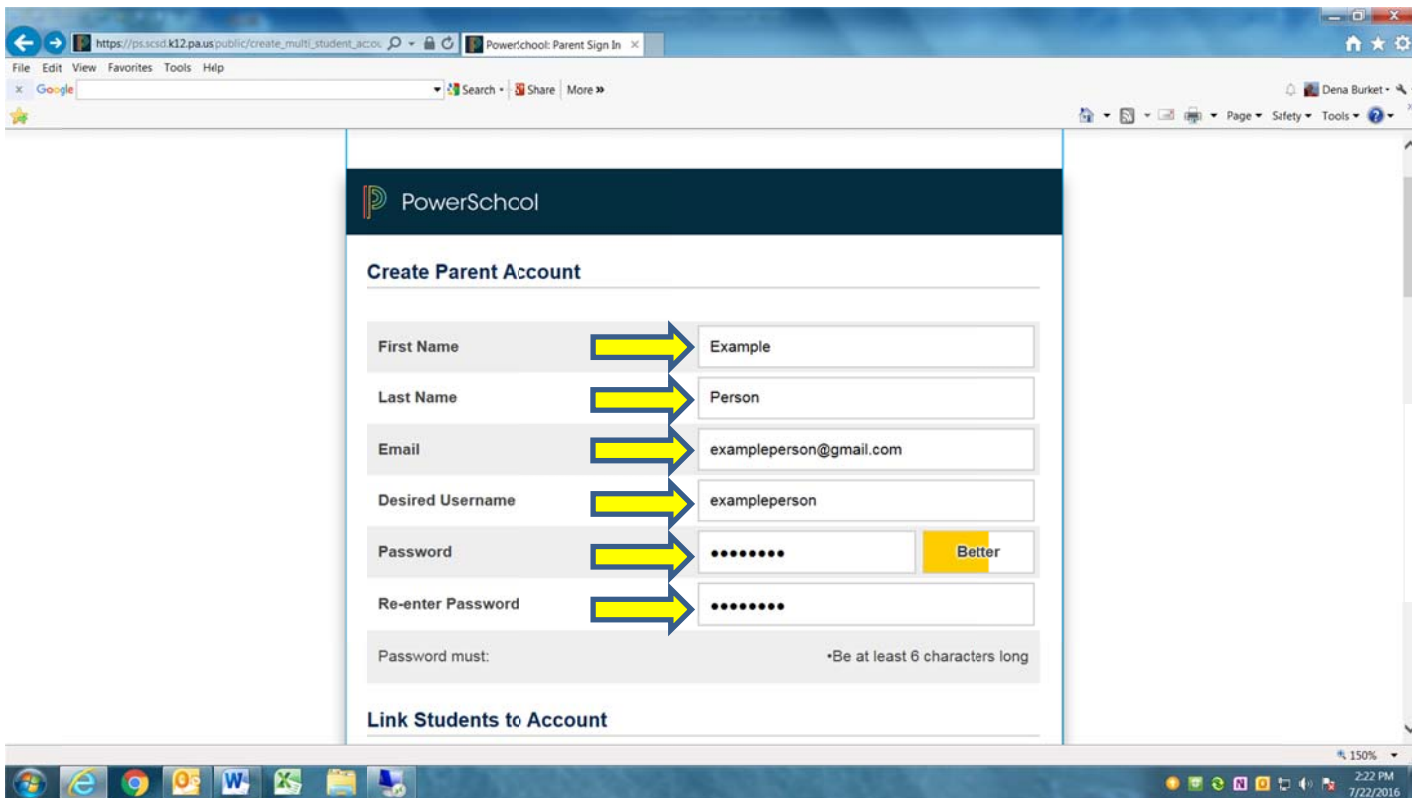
https://ps.scsd.k12.pa.us/public/create_multi_student_acco
PowerSchool: Parent Sign In
File Edit View Favorites Tools Help
Google
Search Share More »
Dena Burket
Page Safety Tools

PowerSchool

Create Parent Account

| First Name | Example |
|---|---|
| Last Name | Person |
| Email | exampleperson@gmail.com |
| Desired Username | exampleperson |
| Password | •••••••• Better |
| Re-enter Password | •••••••• |
| Password must: | •Be at least 6 characters long |

Link Students to Account

150%
2:22 PM
7/22/2016